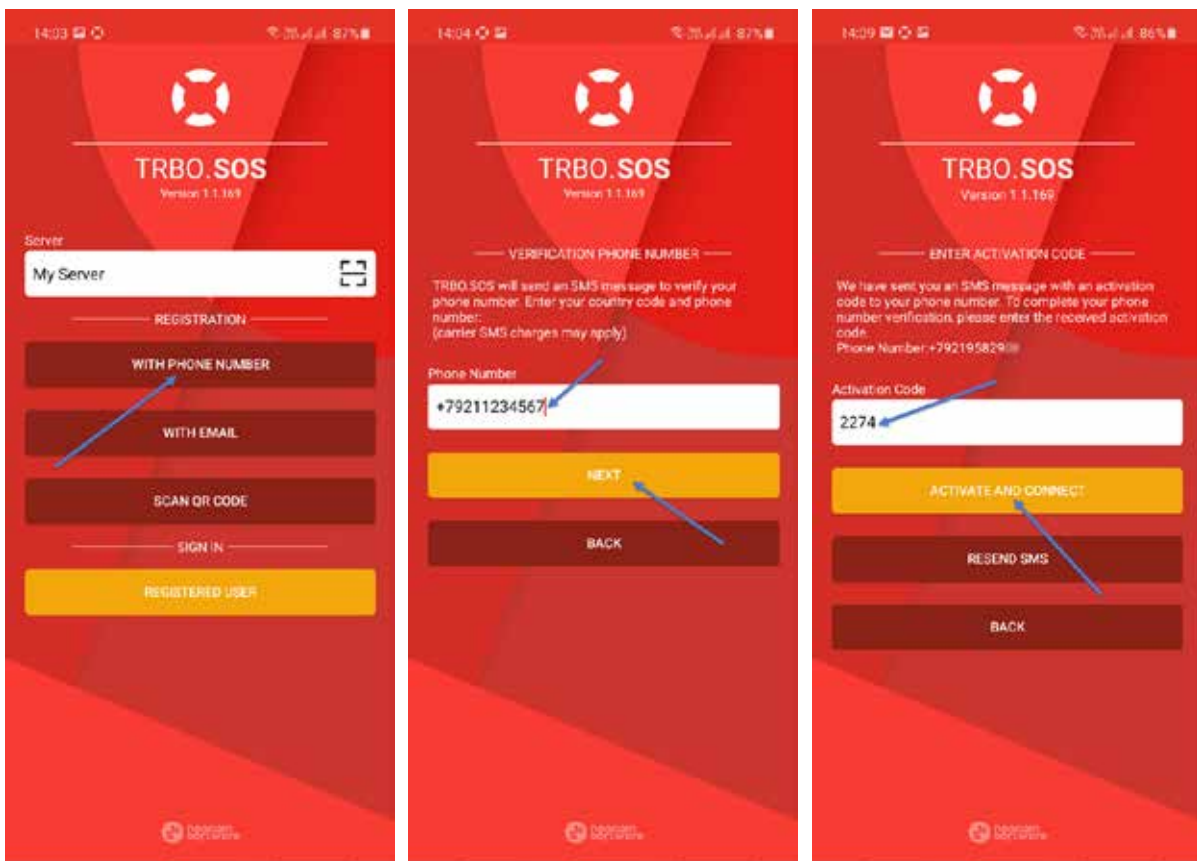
14:03 87%

TRBO.SOS
Version 1.1.169

Server
My Server

REGISTRATION

WITH PHONE NUMBER

WITH EMAIL

SCAN QR CODE

SIGN IN

REGISTERED USER

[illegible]

14:04 87%

TRBO.SOS
Version 1.1.169

VERIFICATION PHONE NUMBER

TRBO.SOS will send an SMS message to verify your phone number. Enter your country code and phone number:
(carrier SMS charges may apply)

Phone Number
+79211234567

NEXT

BACK

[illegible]

14:09 86%

TRBO.SOS
Version 1.1.169

ENTER ACTIVATION CODE

We have sent you an SMS message with an activation code to your phone number. To complete your phone number verification, please enter the received activation code.
Phone Number:+792195829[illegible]

Activation Code
2274

ACTIVATE AND CONNECT

RESEND SMS

BACK

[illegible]